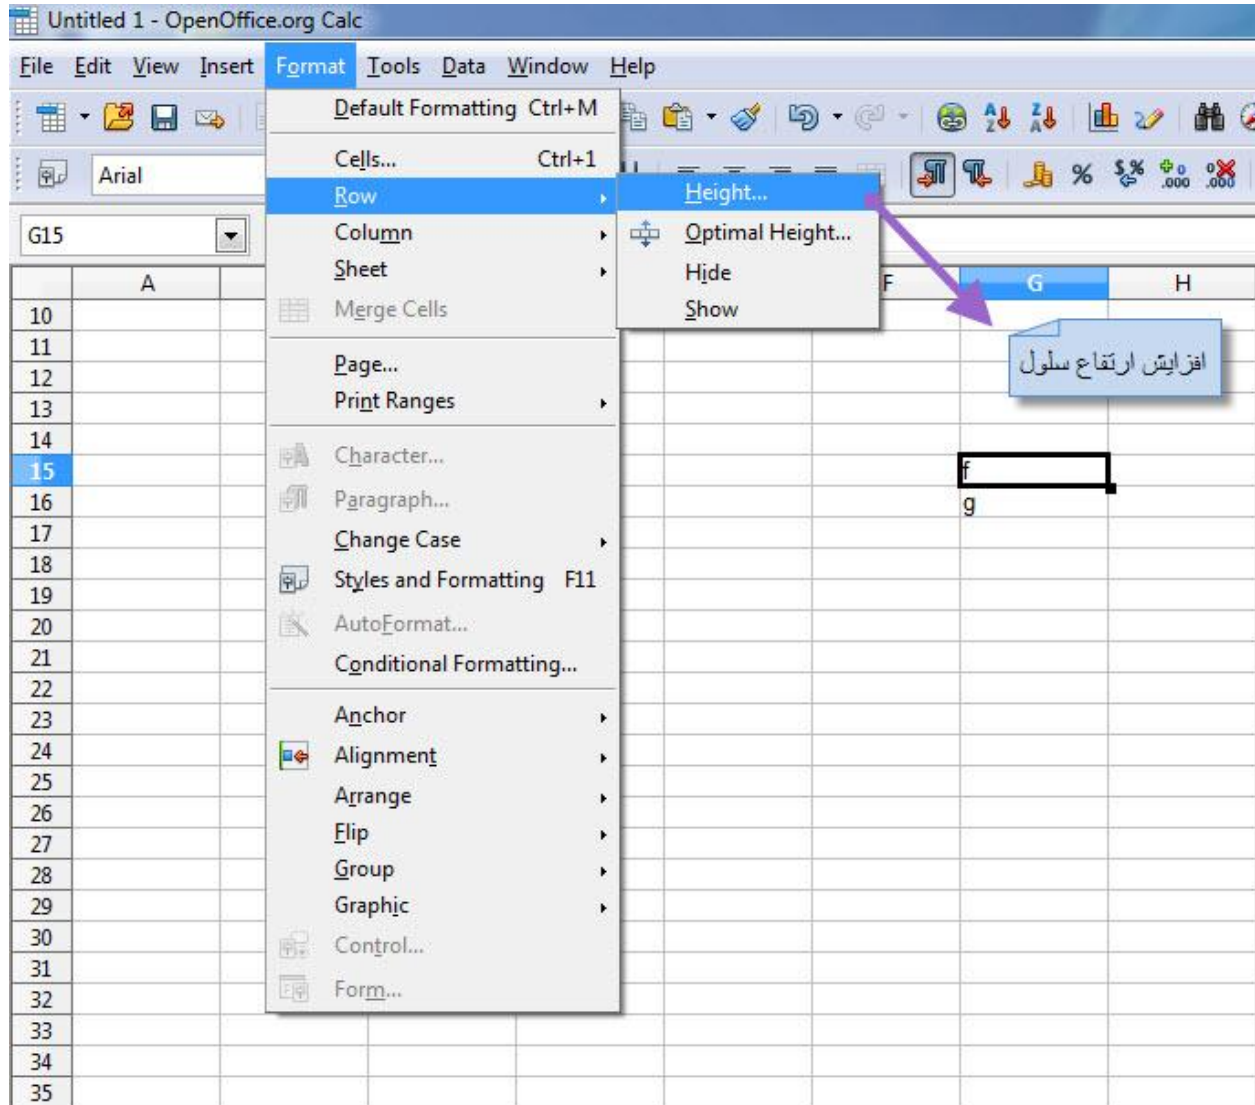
Untitled 1 - OpenOffice.org Calc

File Edit View Insert Format Tools Data Window Help

Arial

G15

Default Formatting Ctrl+M
Cells... Ctrl+1
Row
Column
Sheet
Merge Cells
Page...
Print Ranges
Character...
Paragraph...
Change Case
Styles and Formatting F11
AutoFormat...
Conditional Formatting...
Anchor
Alignment
Arrange
Flip
Group
Graphic
Control...
Form...

Height...
Optimal Height...
Hide
Show

افزایش ارتفاع سلول

A F G H

10
11
12
13
14
15
16
17
18
19
20
21
22
23
24
25
26
27
28
29
30
31
32
33
34
35

f
g